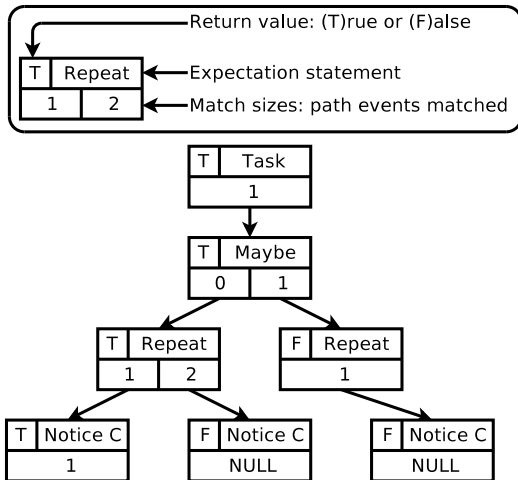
Return value: (T)rue or (F)alse

T Repeat

1 2

Expectation statement

Match sizes: path events matched

T Task

1

T Maybe

0 1

T Repeat

1 2

F Repeat

1

T Notice C

1

F Notice C

NULL

F Notice C

NULL